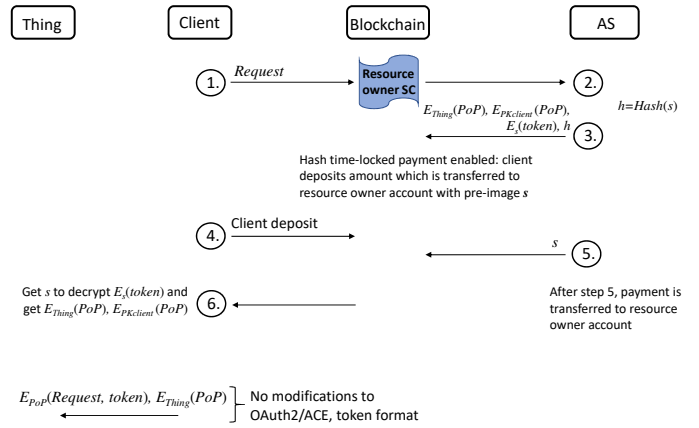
Thing

Client

Blockchain

AS

1.

*Request*

Resource owner SC

2.

$h=Hash(s)$

$E_{Thing}(PoP)$, $E_{PKclient}(PoP)$, $E_s(token)$, $h$

3.

Hash time-locked payment enabled: client deposits amount which is transferred to resource owner account with pre-image $s$

4.

Client deposit

$s$

5.

Get $s$ to decrypt $E_s(token)$ and get $E_{Thing}(PoP)$, $E_{PKclient}(PoP)$

6.

After step 5, payment is transferred to resource owner account

$E_{PoP}(Request, token)$, $E_{Thing}(PoP)$

No modifications to OAuth2/ACE, token format